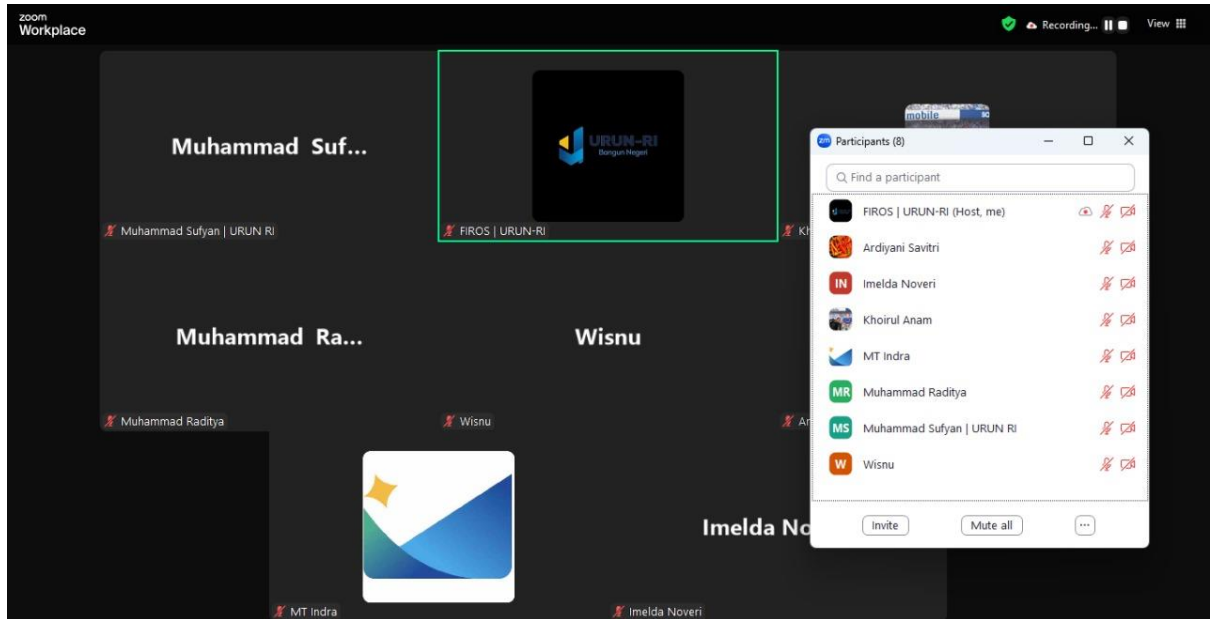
zoom
Workplace

Recording...

View

Muhammad Suf...

Muhammad Sufyan | URUN RI

URUN-RI
Bangun Negeri

FIROS | URUN-RI

Kh

mobile

Participants (8)

Find a participant

FIROS | URUN-RI (Host, me)

Ardiyani Savitri

IN Imelda Noveri

Khoirul Anam

MT Indra

MR Muhammad Raditya

MS Muhammad Sufyan | URUN RI

W Wisnu

Invite

Mute all

...

Muhammad Ra...

Muhammad Raditya

Wisnu

Wisnu

Ar

Imelda No

MT Indra

Imelda Noveri